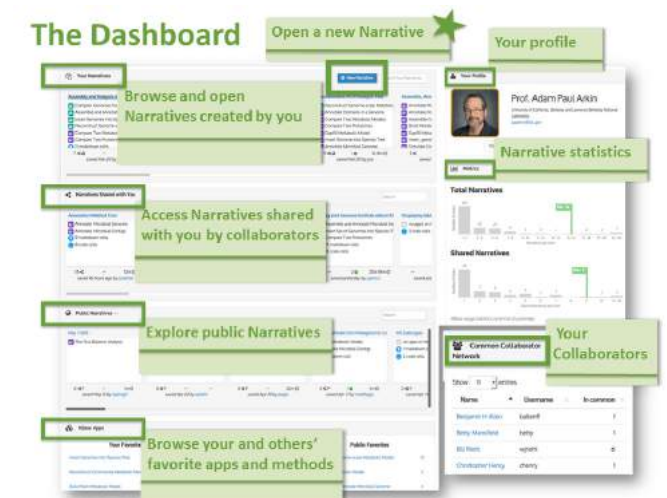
The Dashboard

Open a new Narrative

Your profile

Your Narratives

Browse and open Narratives created by you

Your Profile

Prof. Adam Paul Arkin

Narrative statistics

Metrics

Total Narratives

Shared Narratives

Narratives Shared with You

Access Narratives shared with you by collaborators

Public Narratives

Explore public Narratives

Common Collaborator Network

Your Collaborators

Show 10 entries

| Name | Username | In common |
|---|---|---|
| Benjamin H Allen | ballen | 1 |
| Betty Mansfield | betty | 1 |
| Bill Riehl | wjriehl | 6 |
| Christopher Henry | chenry | 1 |

Your Apps

Browse your and others' favorite apps and methods

Your Favorites

Public Favorites